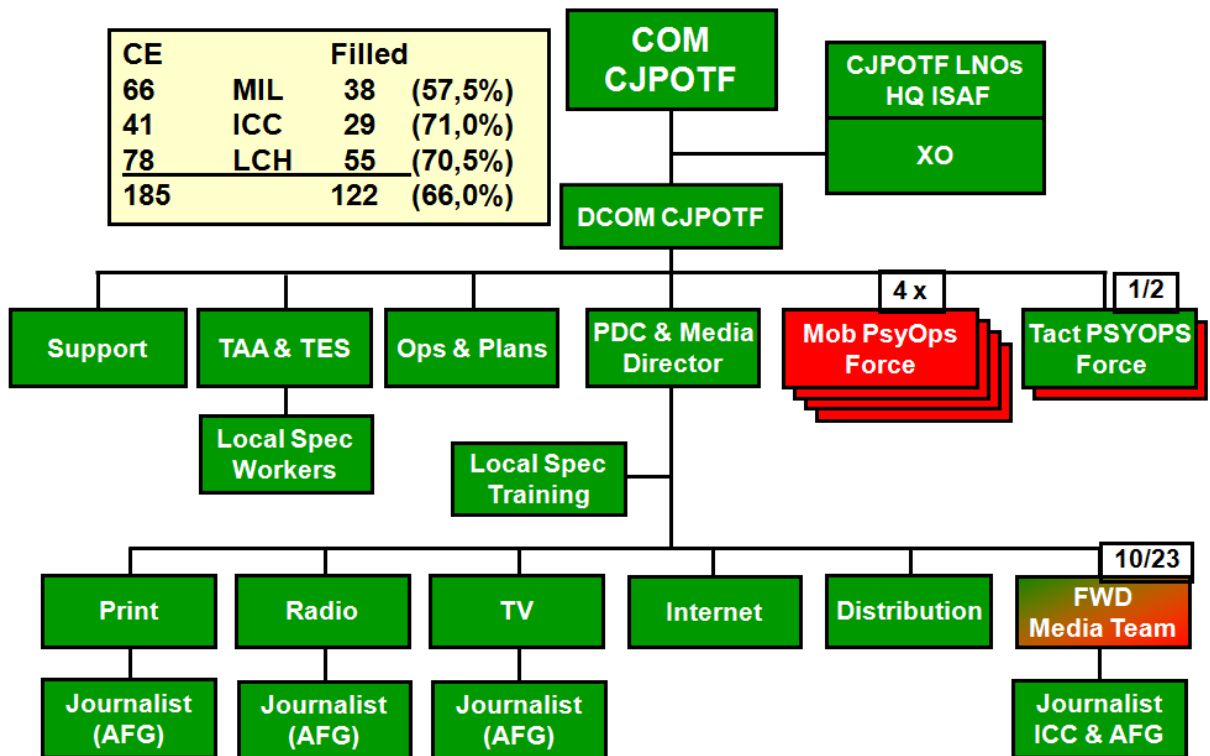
| CE | | Filled | |
|---|---|---|---|
| 66 | MIL | 38 | (57,5%) |
| 41 | ICC | 29 | (71,0%) |
| 78 | LCH | 55 | (70,5%) |
| 185 | | 122 | (66,0%) |

COM CJPOTF

CJPOTF LNOs HQ ISAF

XO

DCOM CJPOTF

Support

TAA & TES

Local Spec Workers

Ops & Plans

PDC & Media Director

Local Spec Training

4 x

Mob PsyOps Force

1/2

Tact PSYOPS Force

Print

Journalist (AFG)

Radio

Journalist (AFG)

TV

Journalist (AFG)

Internet

Distribution

10/23

FWD Media Team

Journalist ICC & AFG